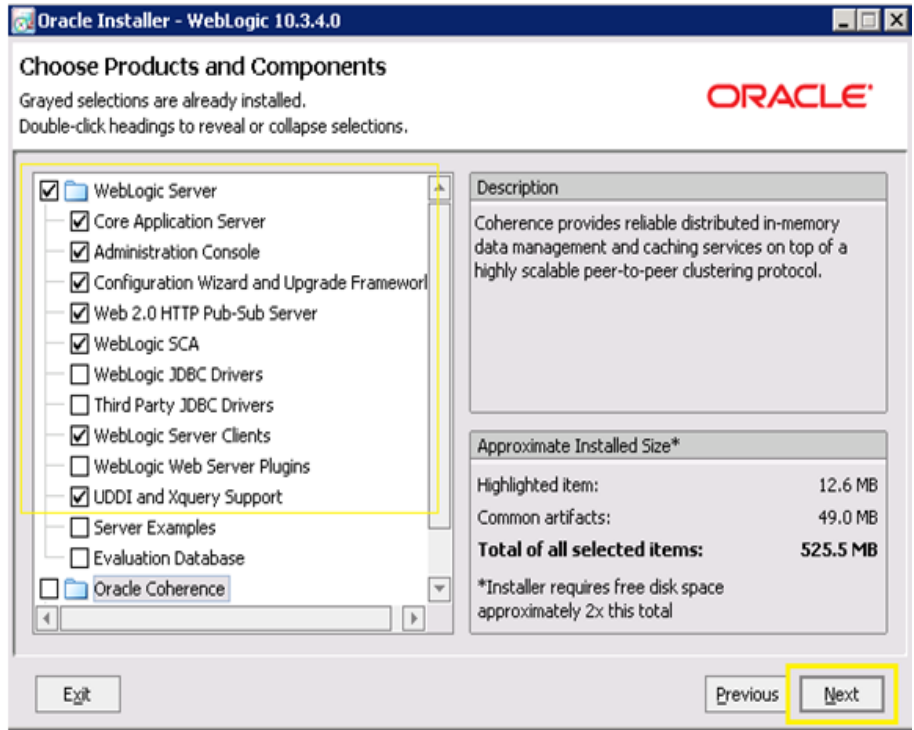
Oracle Installer - WebLogic 10.3.4.0

Choose Products and Components
Grayed selections are already installed.
Double-click headings to reveal or collapse selections.

ORACLE

☑ WebLogic Server
☑ Core Application Server
☑ Administration Console
☑ Configuration Wizard and Upgrade Frameworl
☑ Web 2.0 HTTP Pub-Sub Server
☑ WebLogic SCA
☐ WebLogic JDBC Drivers
☐ Third Party JDBC Drivers
☑ WebLogic Server Clients
☐ WebLogic Web Server Plugins
☑ UDDI and Xquery Support
☐ Server Examples
☐ Evaluation Database
☐ Oracle Coherence

Description
Coherence provides reliable distributed in-memory data management and caching services on top of a highly scalable peer-to-peer clustering protocol.

Approximate Installed Size*

| | |
|---|---|
| Highlighted item: | 12.6 MB |
| Common artifacts: | 49.0 MB |
| **Total of all selected items:** | **525.5 MB** |

*Installer requires free disk space approximately 2x this total

Exit

Previous

Next